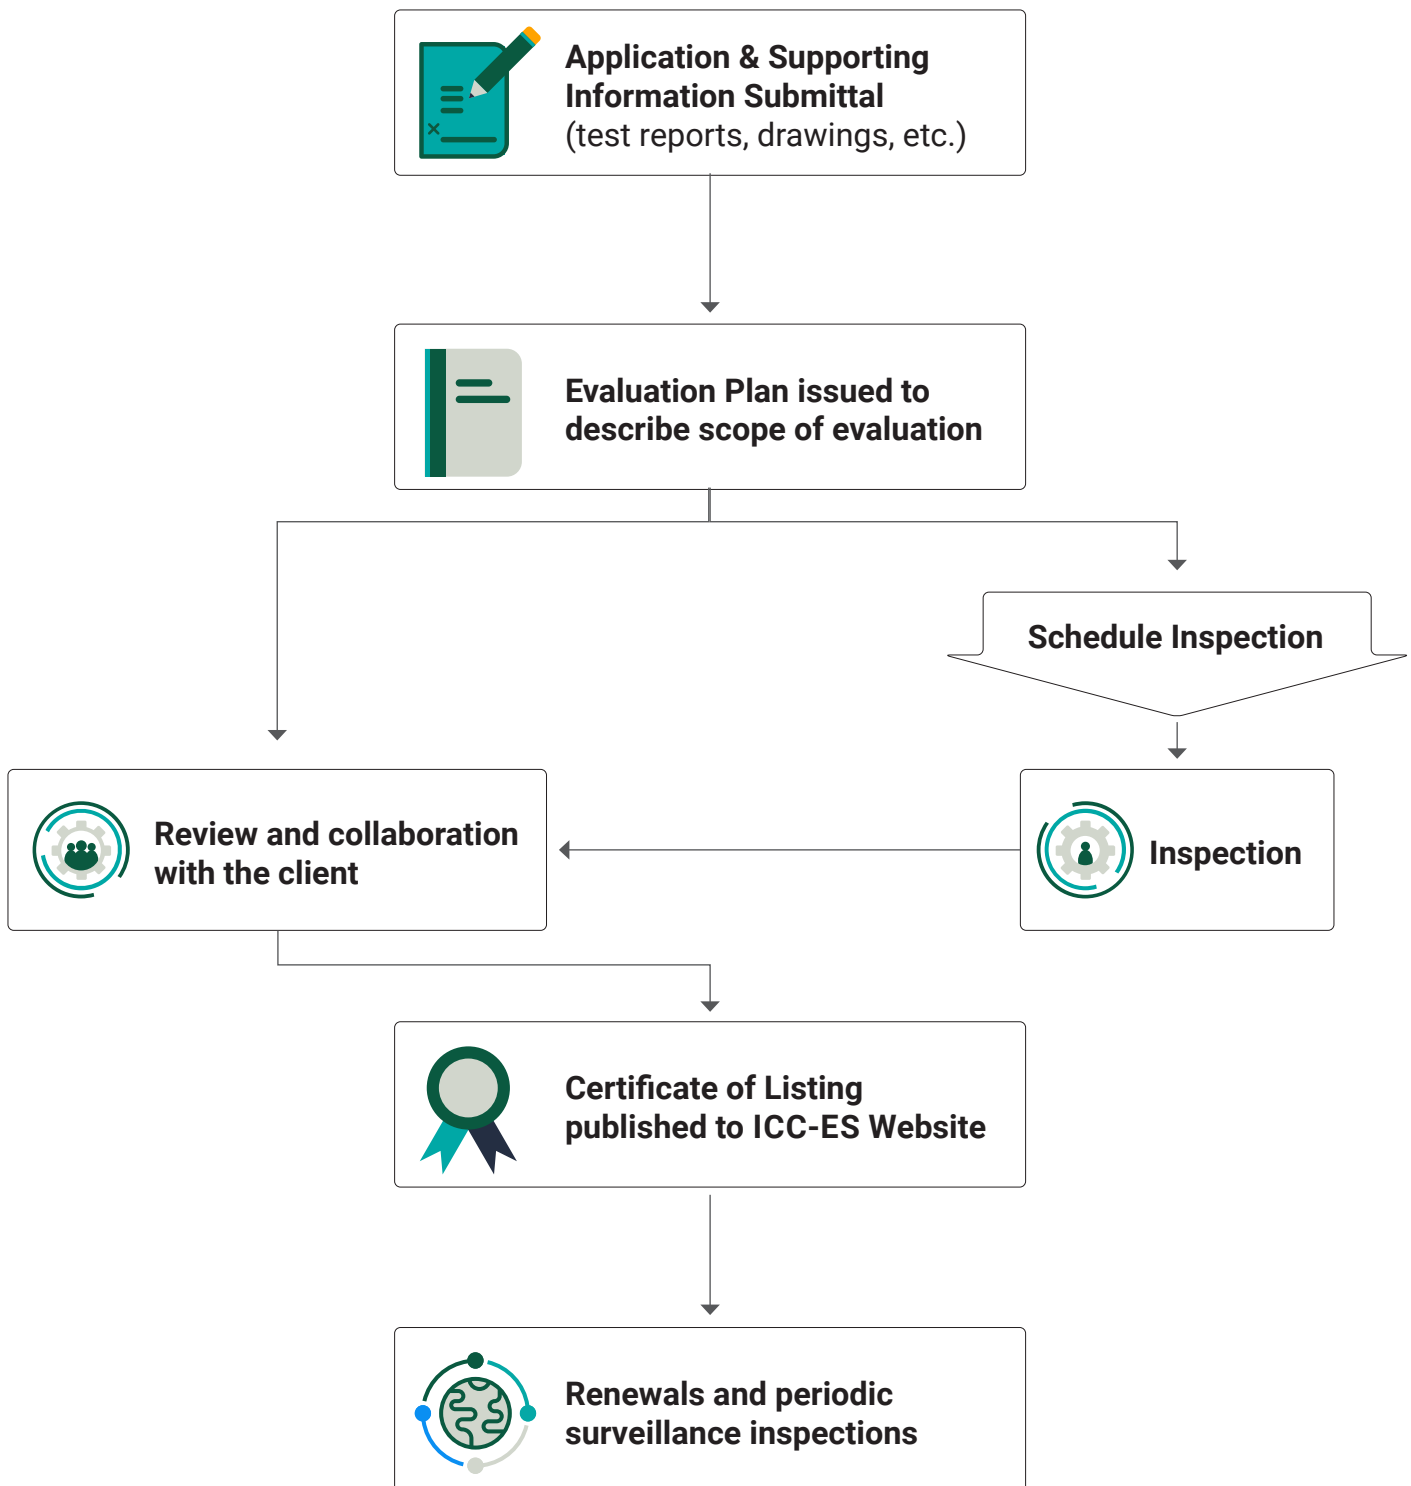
Application & Supporting Information Submittal
(test reports, drawings, etc.)

Evaluation Plan issued to describe scope of evaluation

Schedule Inspection

Review and collaboration with the client

Inspection

Certificate of Listing published to ICC-ES Website

Renewals and periodic surveillance inspections